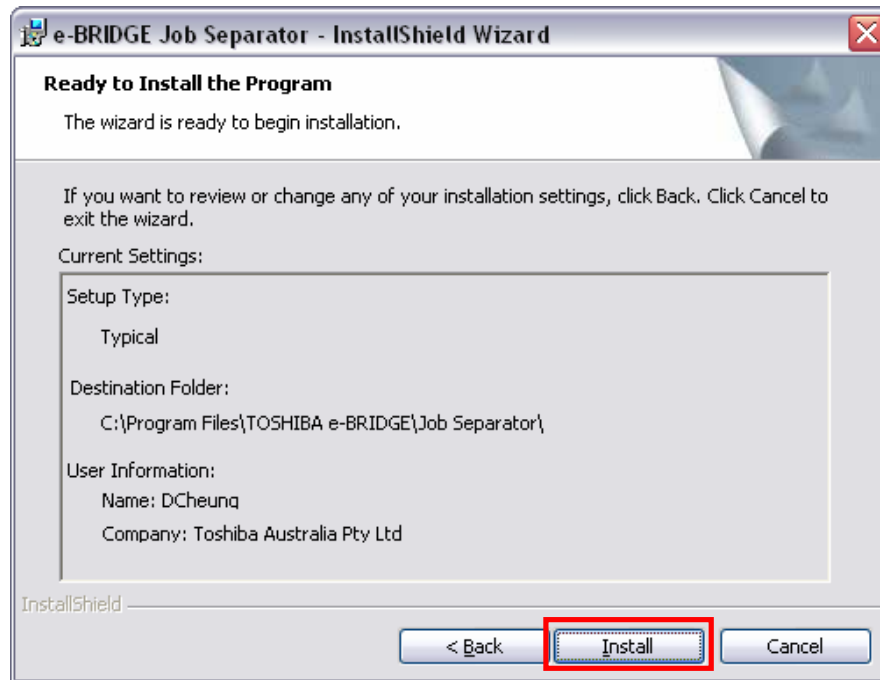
e-BRIDGE Job Separator - InstallShield Wizard

Ready to Install the Program

The wizard is ready to begin installation.

If you want to review or change any of your installation settings, click Back. Click Cancel to exit the wizard.

Current Settings:

Setup Type:

Typical

Destination Folder:

C:\Program Files\TOSHIBA e-BRIDGE\Job Separator\

User Information:

Name: DCheung

Company: Toshiba Australia Pty Ltd

InstallShield

< Back

Install

Cancel